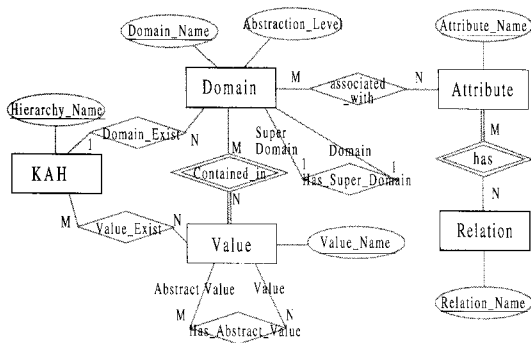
Domain_Name
Abstraction_Level
Attribute_Name
Hierarchy_Name
Domain
M
associated_with
N
Attribute
Domain_Exist
N
1
Super Domain
Domain
M
KAH
M
Contained_in
1
1
Has_Super_Domain
has
N
N
M
N
Value_Exist
Value
Value_Name
Relation
Abstract Value
Value
M
N
Has_Abstract_Value
Relation_Name